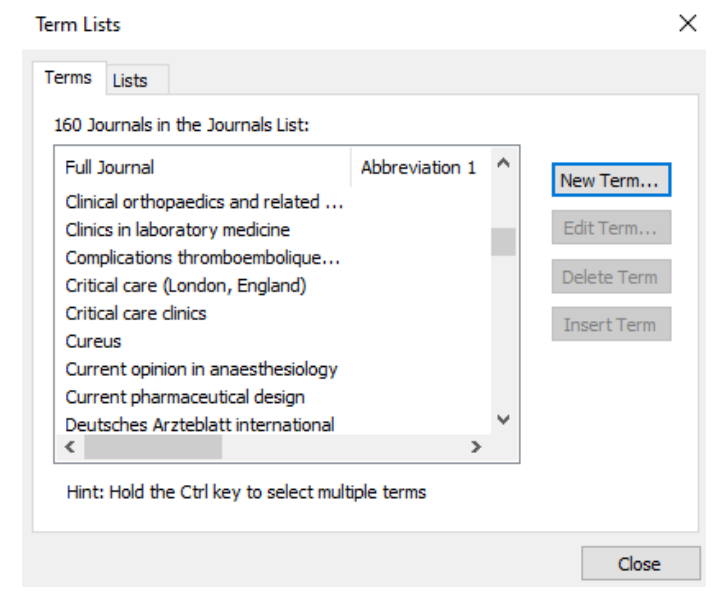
Term Lists

Terms | Lists

160 Journals in the Journals List:

| Full Journal | Abbreviation 1 |
|---|---|
| Clinical orthopaedics and related ... | |
| Clinics in laboratory medicine | |
| Complications thromboembolique... | |
| Critical care (London, England) | |
| Critical care clinics | |
| Cureus | |
| Current opinion in anaesthesiology | |
| Current pharmaceutical design | |
| Deutsches Arzteblatt international | |

New Term...
Edit Term...
Delete Term
Insert Term

Hint: Hold the Ctrl key to select multiple terms

Close